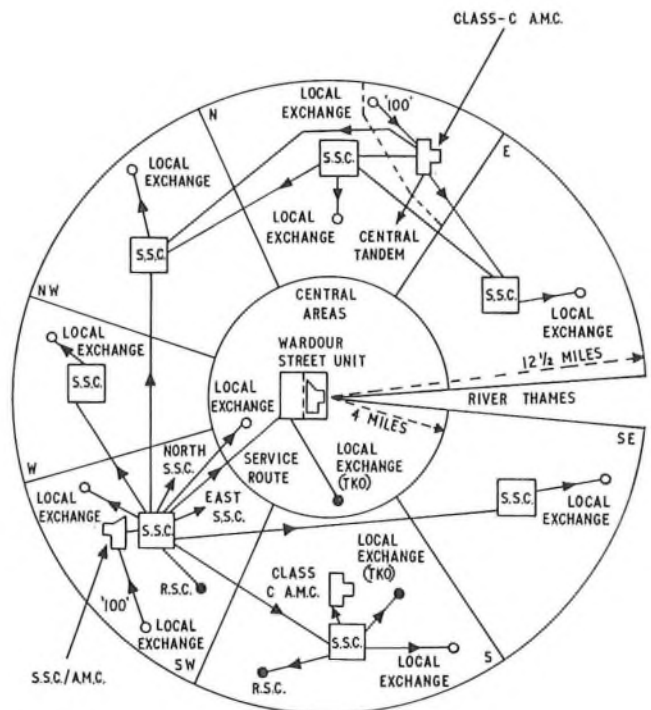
CLASS-C A.M.C.

LOCAL EXCHANGE

'100'

N

E

S.S.C.

LOCAL EXCHANGE

LOCAL EXCHANGE

CENTRAL TANDEM

S.S.C.

NW

CENTRAL AREAS

S.S.C.

LOCAL EXCHANGE

LOCAL EXCHANGE

WARDOUR STREET UNIT

S.S.C.

$12\frac{1}{2}$ MILES

LOCAL EXCHANGE

RIVER THAMES

4 MILES

W

NORTH S.S.C.

SERVICE ROUTE

LOCAL EXCHANGE (TKO)

SE

LOCAL EXCHANGE

EAST S.S.C.

S.S.C.

LOCAL EXCHANGE

S.S.C.

LOCAL EXCHANGE (TKO)

R.S.C.

CLASS C A.M.C.

'100'

LOCAL EXCHANGE

SW

S.S.C.

S

LOCAL EXCHANGE

S.S.C./A.M.C.

R.S.C.